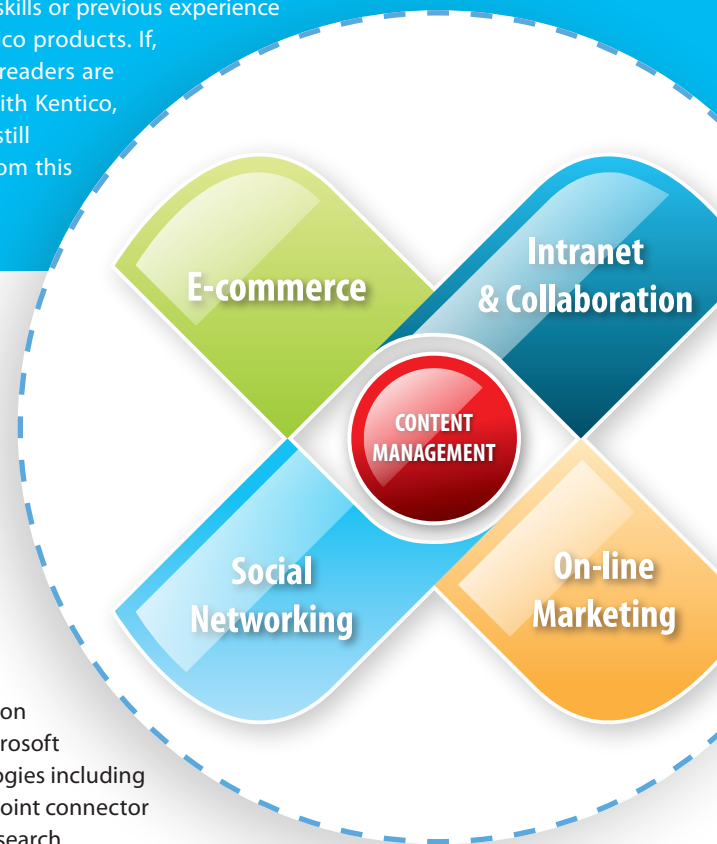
skills or previous experience
co products. If,
readers are
ith Kentico,
still
om this

E-commerce

Intranet & Collaboration

CONTENT MANAGEMENT

Social Networking

On-line Marketing

on
rosoft
ogies including
oint connector
search